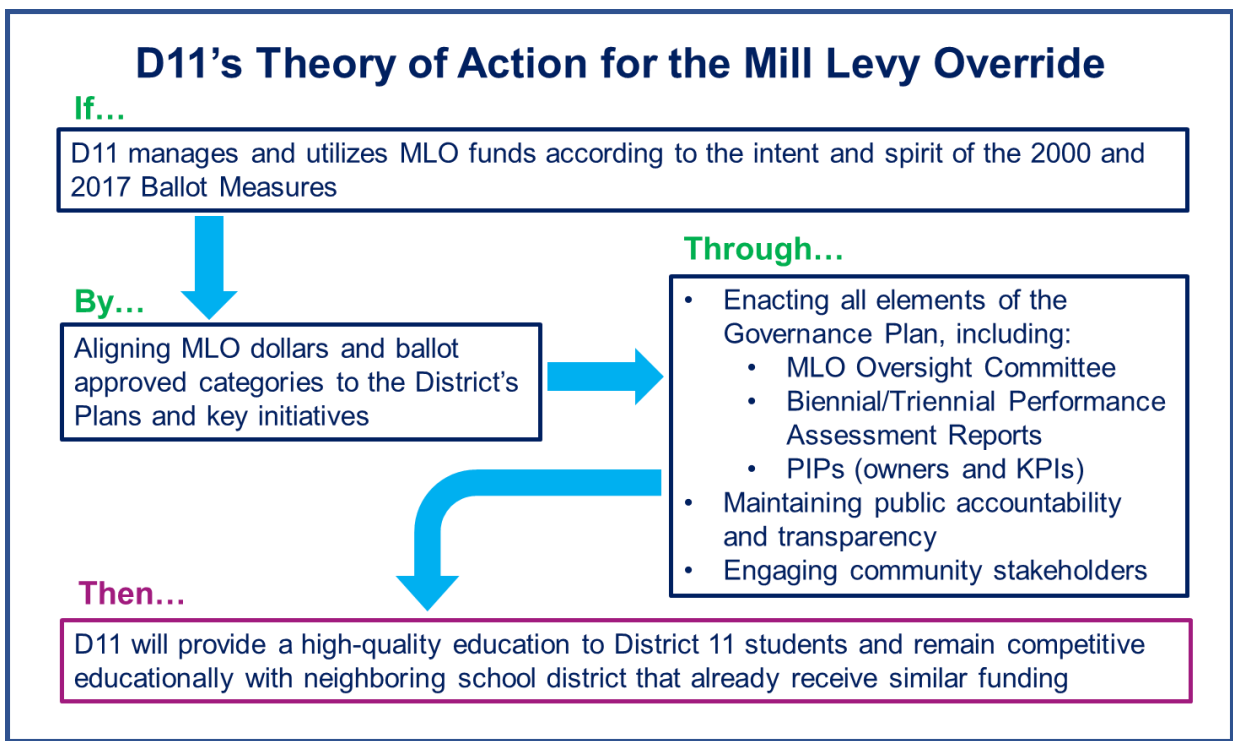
D11's Theory of Action for the Mill Levy Override

If…

D11 manages and utilizes MLO funds according to the intent and spirit of the 2000 and 2017 Ballot Measures

By…

Aligning MLO dollars and ballot approved categories to the District's Plans and key initiatives

Through…

- Enacting all elements of the Governance Plan, including:
  - MLO Oversight Committee
  - Biennial/Triennial Performance Assessment Reports
  - PIPs (owners and KPIs)
- Maintaining public accountability and transparency
- Engaging community stakeholders

Then…

D11 will provide a high-quality education to District 11 students and remain competitive educationally with neighboring school district that already receive similar funding